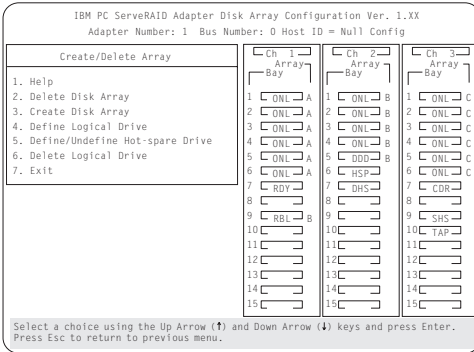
IBM PC ServeRAID Adapter Disk Array Configuration Ver. 1.XX
Adapter Number: 1 Bus Number: 0 Host ID = Null Config

Create/Delete Array

1. Help
2. Delete Disk Array
3. Create Disk Array
4. Define Logical Drive
5. Define/Undefine Hot-spare Drive
6. Delete Logical Drive
7. Exit

| Ch 1 Array Bay | | Ch 2 Array Bay | | Ch 3 Array Bay | |
|---|---|---|---|---|---|
| 1 ONL | A | 1 ONL | B | 1 ONL | C |
| 2 ONL | A | 2 ONL | B | 2 ONL | C |
| 3 ONL | A | 3 ONL | B | 3 ONL | C |
| 4 ONL | A | 4 ONL | B | 4 ONL | C |
| 5 ONL | A | 5 DDD | B | 5 ONL | C |
| 6 ONL | A | 6 HSP | | 6 ONL | C |
| 7 RDY | | 7 DHS | | 7 CDR | |
| 8 | | 8 | | 8 | |
| 9 RBL | B | 9 | | 9 SHS | |
| 10 | | 10 | | 10 TAP | |
| 11 | | 11 | | 11 | |
| 12 | | 12 | | 12 | |
| 13 | | 13 | | 13 | |
| 14 | | 14 | | 14 | |
| 15 | | 15 | | 15 | |

Select a choice using the Up Arrow (↑) and Down Arrow (↓) keys and press Enter.
Press Esc to return to previous menu.